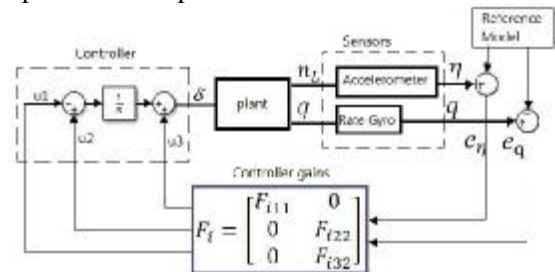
Reference Model

Controller

Sensors

u1

$\frac{1}{s}$

$\delta$

plant

$n_z$

$q$

Accelerometer

$\eta$

Rate Gyro

$q$

$e_\eta$

$e_q$

u2

u3

Controller gains

$F_i = \begin{bmatrix} F_{i11} & 0 \\ 0 & F_{i22} \\ 0 & F_{i32} \end{bmatrix}$